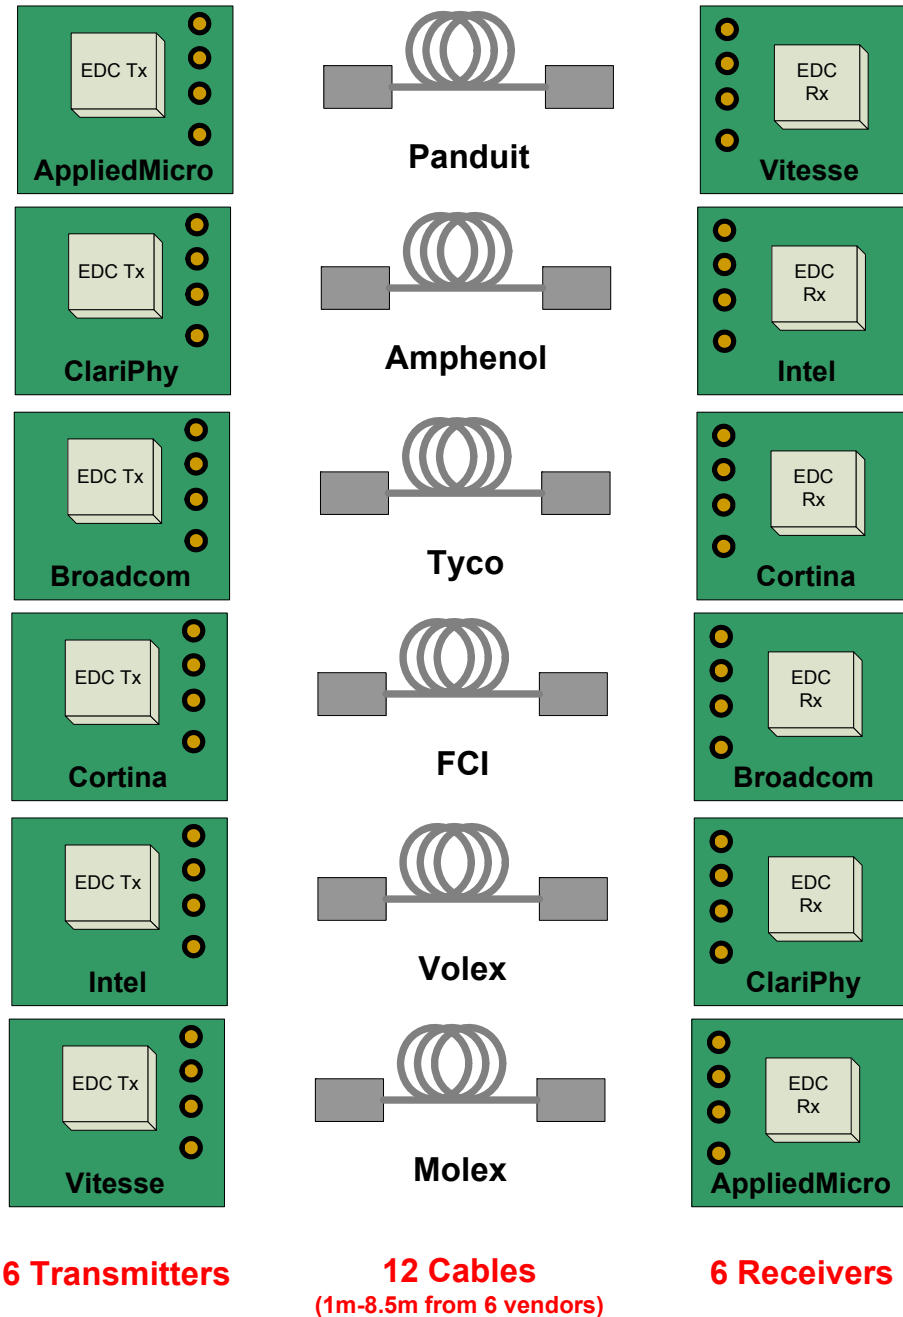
EDC Tx
AppliedMicro

Panduit

EDC Rx
Vitesse

EDC Tx
ClariPhy

Amphenol

EDC Rx
Intel

EDC Tx
Broadcom

Tyco

EDC Rx
Cortina

EDC Tx
Cortina

FCI

EDC Rx
Broadcom

EDC Tx
Intel

Volex

EDC Rx
ClariPhy

EDC Tx
Vitesse

Molex

EDC Rx
AppliedMicro

6 Transmitters

12 Cables
(1m-8.5m from 6 vendors)

6 Receivers